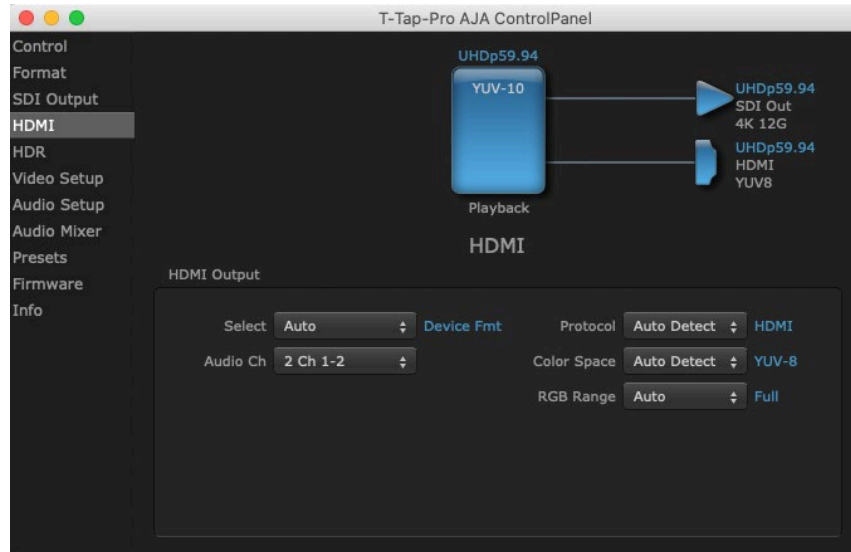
T-Tap-Pro AJA ControlPanel

Control
Format
SDI Output
HDMI
HDR
Video Setup
Audio Setup
Audio Mixer
Presets
Firmware
Info

UHDp59.94
YUV-10
Playback

UHDp59.94
SDI Out
4K 12G

UHDp59.94
HDMI
YUV8

HDMI

HDMI Output

Select Auto Device Fmt
Audio Ch 2 Ch 1-2

Protocol Auto Detect HDMI
Color Space Auto Detect YUV-8
RGB Range Auto Full